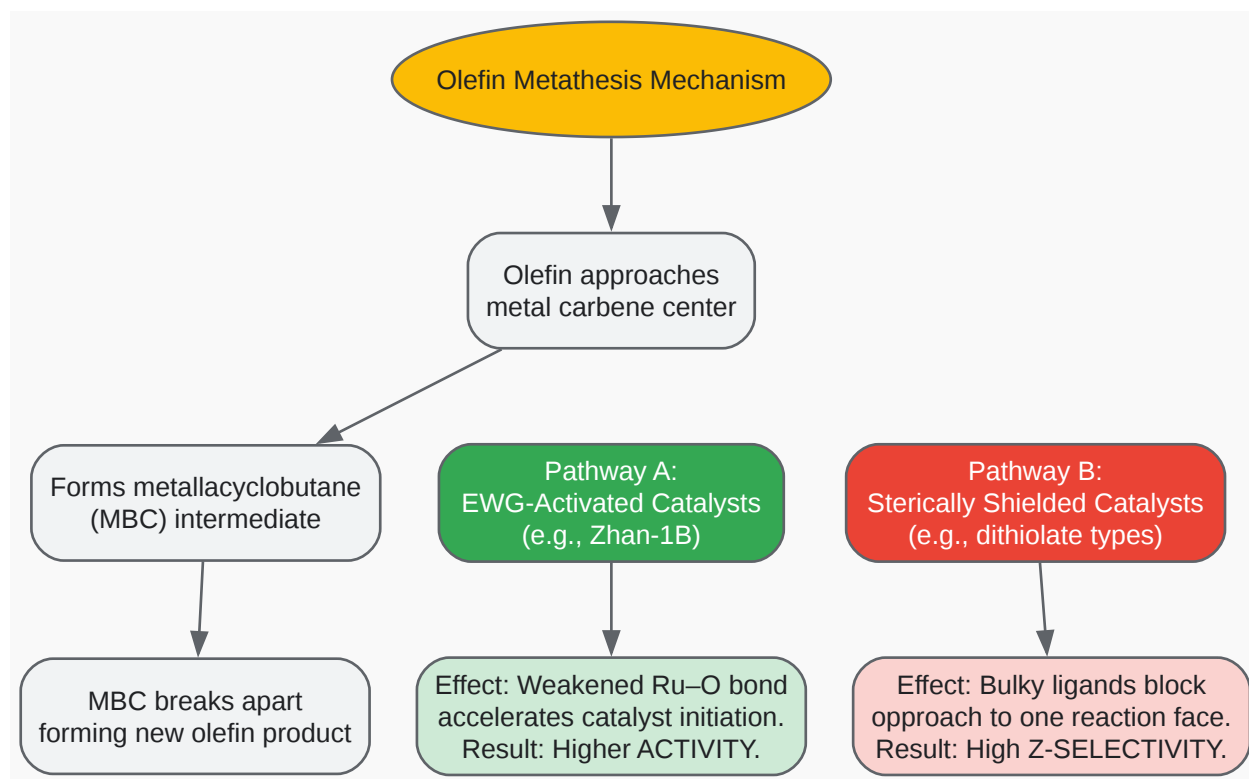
Olefin Metathesis Mechanism

Olefin approaches metal carbene center

Forms metallacyclobutane (MBC) intermediate

Pathway A: EWG-Activated Catalysts (e.g., Zhan-1B)

Pathway B: Sterically Shielded Catalysts (e.g., dithiolate types)

MBC breaks apart forming new olefin product

Effect: Weakened Ru–O bond accelerates catalyst initiation. Result: Higher ACTIVITY.

Effect: Bulky ligands block oppraoch to one reaction face. Result: High Z-SELECTIVITY.